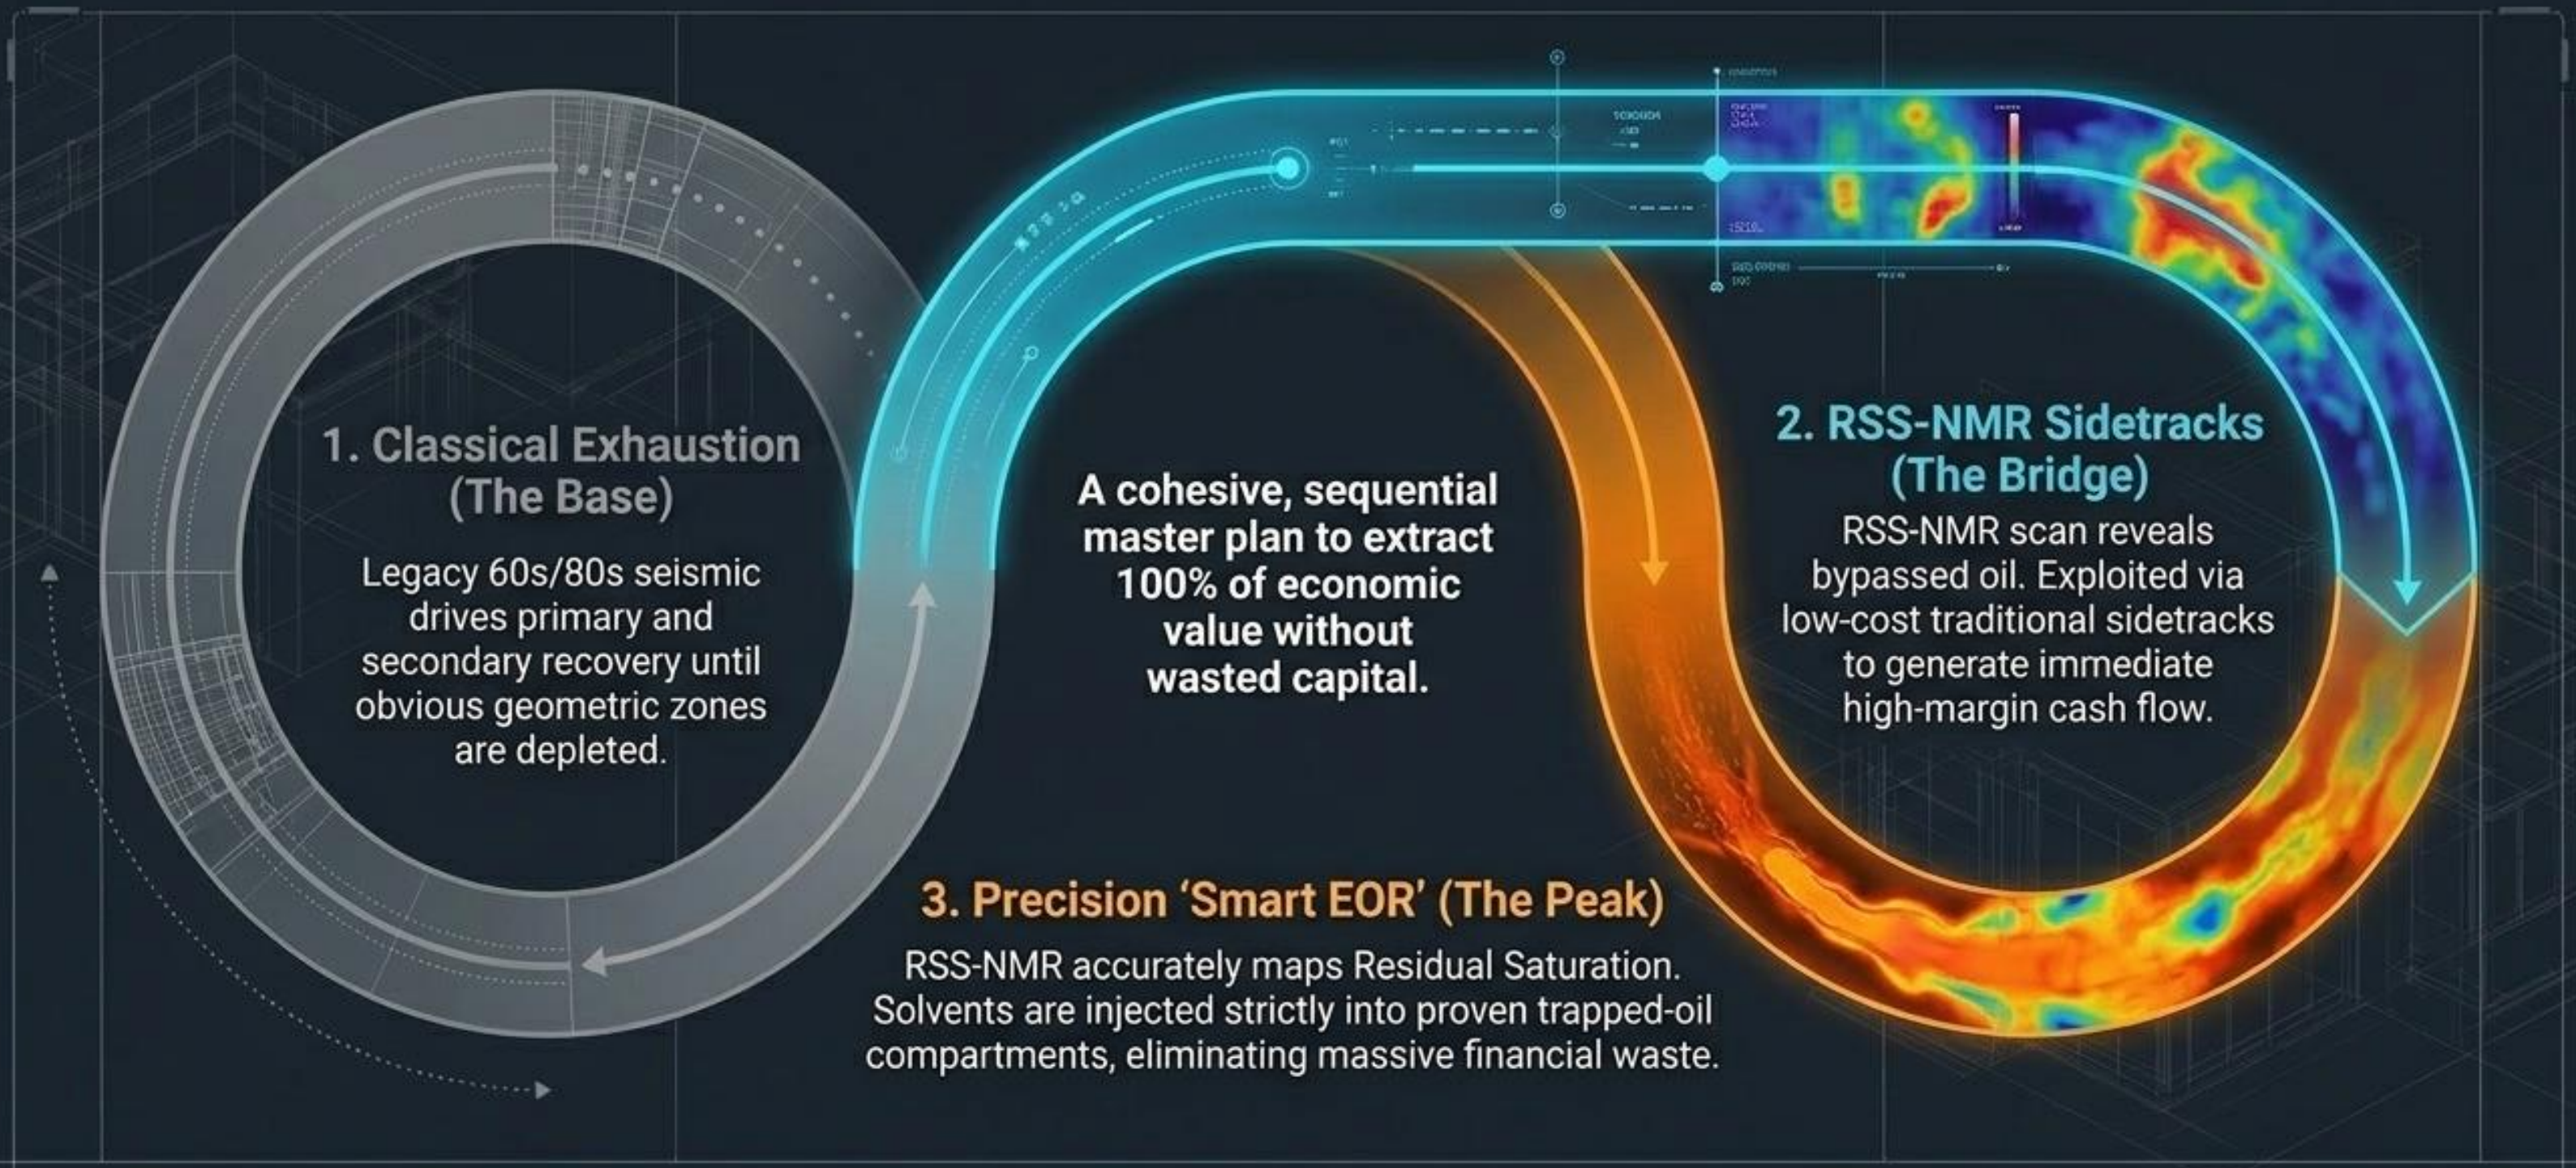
1. Classical Exhaustion (The Base)

Legacy 60s/80s seismic drives primary and secondary recovery until obvious geometric zones are depleted.

A cohesive, sequential master plan to extract 100% of economic value without wasted capital.

2. RSS-NMR Sidetracks (The Bridge)

RSS-NMR scan reveals bypassed oil. Exploited via low-cost traditional sidetracks to generate immediate high-margin cash flow.

3. Precision 'Smart EOR' (The Peak)

RSS-NMR accurately maps Residual Saturation. Solvents are injected strictly into proven trapped-oil compartments, eliminating massive financial waste.